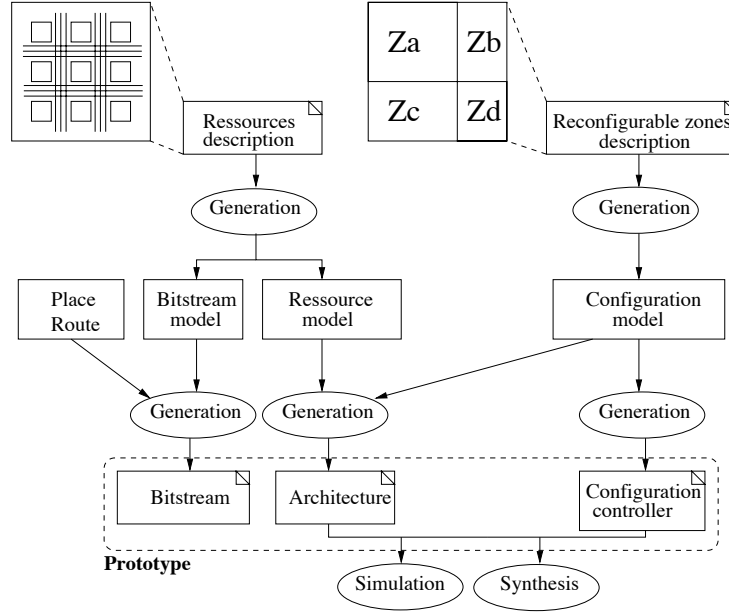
Za
Zb
Zc
Zd

Ressources description

Reconfigurable zones description

Generation

Generation

Place Route

Bitstream model

Ressource model

Configuration model

Generation

Generation

Generation

Bitstream

Architecture

Configuration controller

Prototype

Simulation

Synthesis